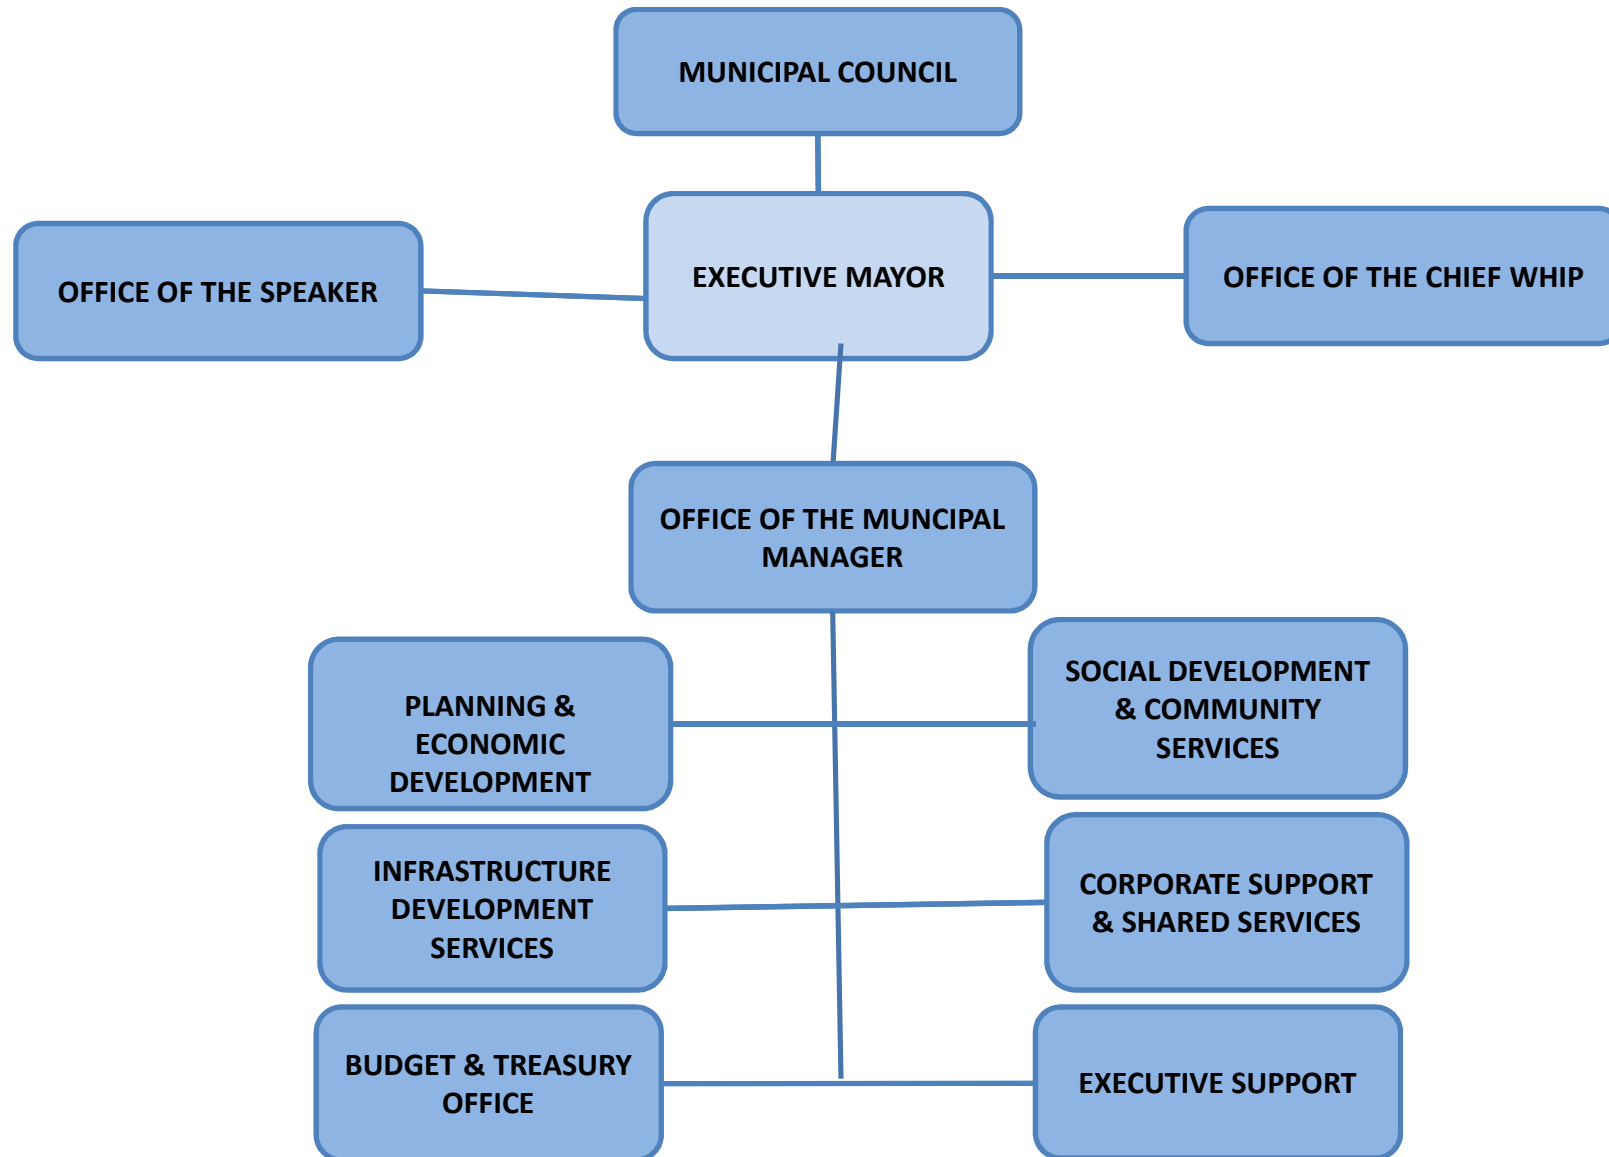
MUNICIPAL COUNCIL

OFFICE OF THE SPEAKER

EXECUTIVE MAYOR

OFFICE OF THE CHIEF WHIP

OFFICE OF THE MUNCIPAL MANAGER

PLANNING & ECONOMIC DEVELOPMENT

SOCIAL DEVELOPMENT & COMMUNITY SERVICES

INFRASTRUCTURE DEVELOPMENT SERVICES

CORPORATE SUPPORT & SHARED SERVICES

BUDGET & TREASURY OFFICE

EXECUTIVE SUPPORT